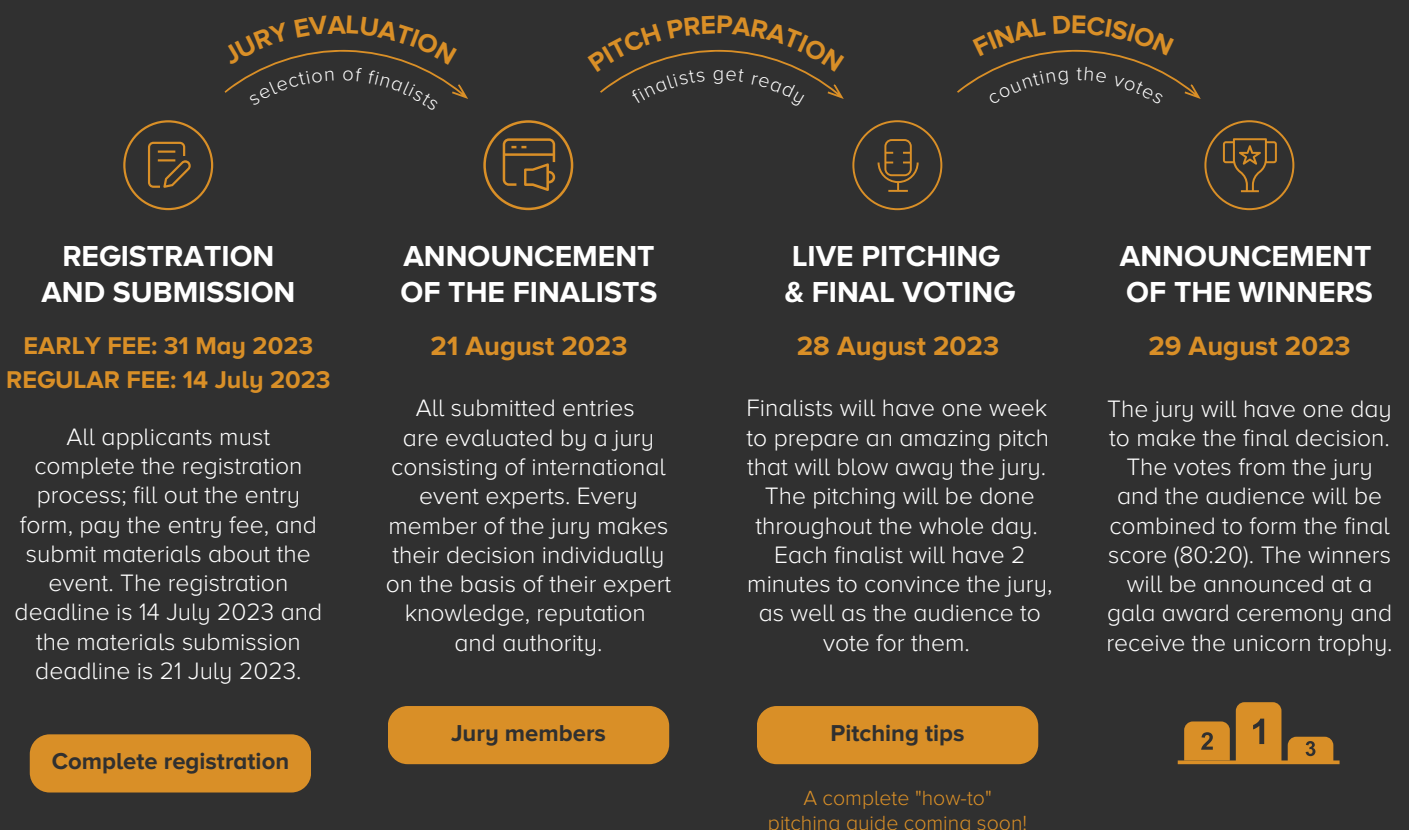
JURY EVALUATION
selection of finalists

PITCH PREPARATION
finalists get ready

FINAL DECISION
counting the votes

REGISTRATION AND SUBMISSION

EARLY FEE: 31 May 2023
REGULAR FEE: 14 July 2023

All applicants must complete the registration process; fill out the entry form, pay the entry fee, and submit materials about the event. The registration deadline is 14 July 2023 and the materials submission deadline is 21 July 2023.

Complete registration

ANNOUNCEMENT OF THE FINALISTS

21 August 2023

All submitted entries are evaluated by a jury consisting of international event experts. Every member of the jury makes their decision individually on the basis of their expert knowledge, reputation and authority.

Jury members

LIVE PITCHING & FINAL VOTING

28 August 2023

Finalists will have one week to prepare an amazing pitch that will blow away the jury. The pitching will be done throughout the whole day. Each finalist will have 2 minutes to convince the jury, as well as the audience to vote for them.

Pitching tips

A complete "how-to" pitching guide coming soon!

ANNOUNCEMENT OF THE WINNERS

29 August 2023

The jury will have one day to make the final decision. The votes from the jury and the audience will be combined to form the final score (80:20). The winners will be announced at a gala award ceremony and receive the unicorn trophy.

2 1 3